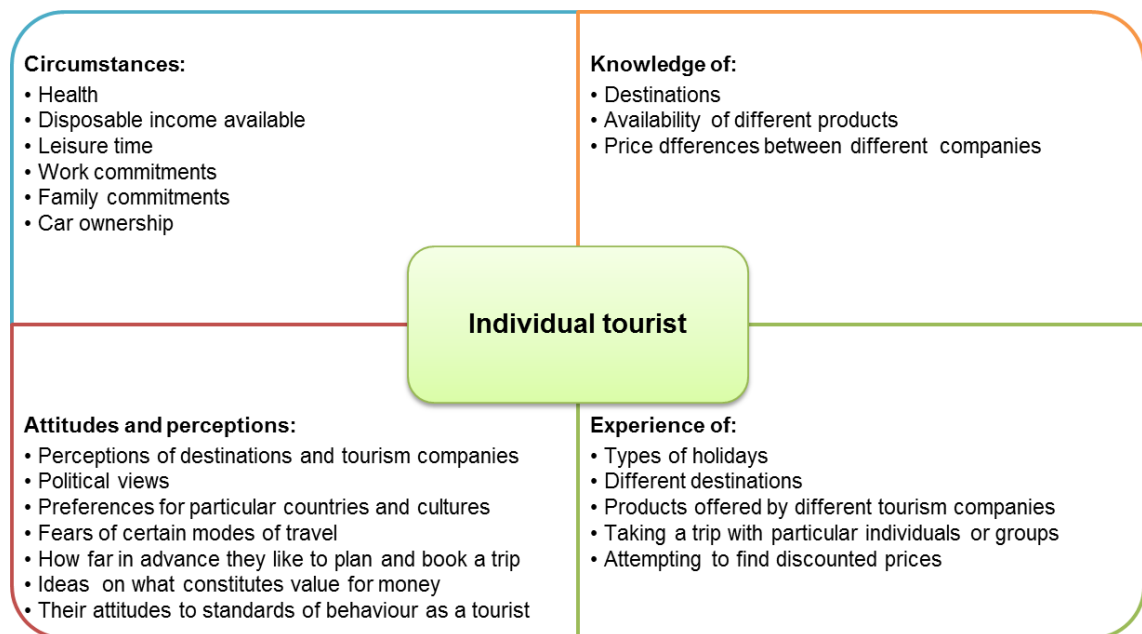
Circumstances:
• Health
• Disposable income available
• Leisure time
• Work commitments
• Family commitments
• Car ownership

Knowledge of:
• Destinations
• Availability of different products
• Price dfferences between different companies

Individual tourist

Attitudes and perceptions:
• Perceptions of destinations and tourism companies
• Political views
• Preferences for particular countries and cultures
• Fears of certain modes of travel
• How far in advance they like to plan and book a trip
• Ideas on what constitutes value for money
• Their attitudes to standards of behaviour as a tourist

Experience of:
• Types of holidays
• Different destinations
• Products offered by different tourism companies
• Taking a trip with particular individuals or groups
• Attempting to find discounted prices